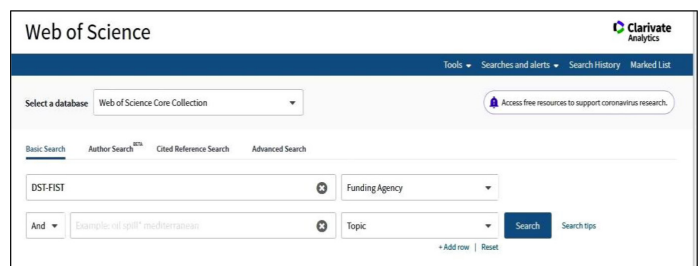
Web of Science

Clarivate Analytics

Tools ▾ Searches and alerts ▾ Search History Marked List

Select a database Web of Science Core Collection ▾

Access free resources to support coronavirus research.

Basic Search Author Search BETA Cited Reference Search Advanced Search

DST-FIST

Funding Agency ▾

And ▾ Example: oil spill* mediterranean

Topic ▾

Search Search tips

+ Add row | Reset